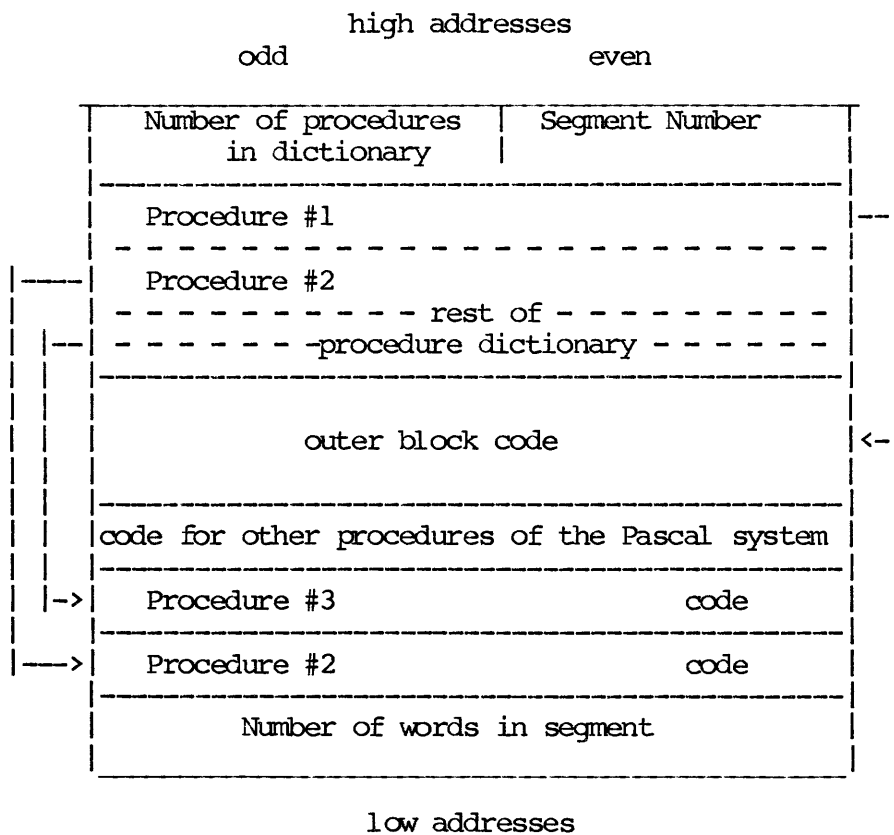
high addresses

odd even

Number of procedures in dictionary

Segment Number

Procedure #1

Procedure #2

rest of

procedure dictionary

outer block code

code for other procedures of the Pascal system

Procedure #3 code

Procedure #2 code

Number of words in segment

low addresses